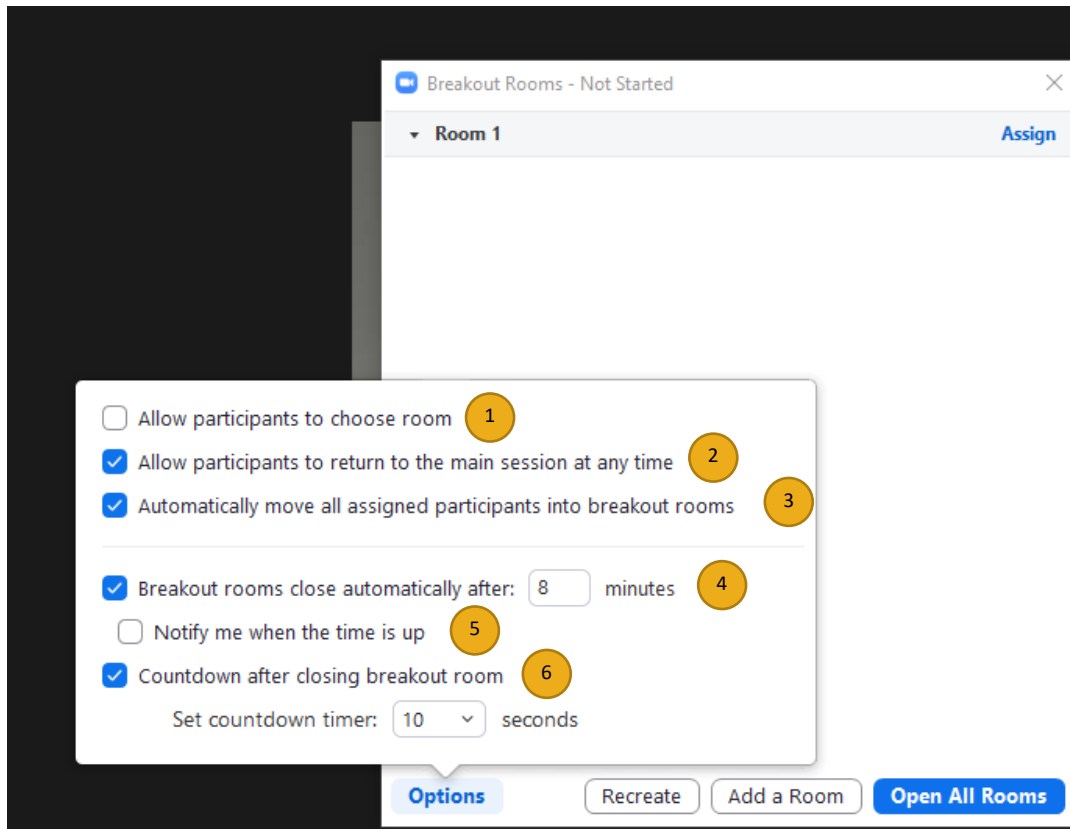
Breakout Rooms - Not Started

Room 1

Assign

Allow participants to choose room 1

Allow participants to return to the main session at any time 2

Automatically move all assigned participants into breakout rooms 3

Breakout rooms close automatically after: 8 minutes 4

Notify me when the time is up 5

Countdown after closing breakout room 6

Set countdown timer: 10 seconds

Options

Recreate

Add a Room

Open All Rooms